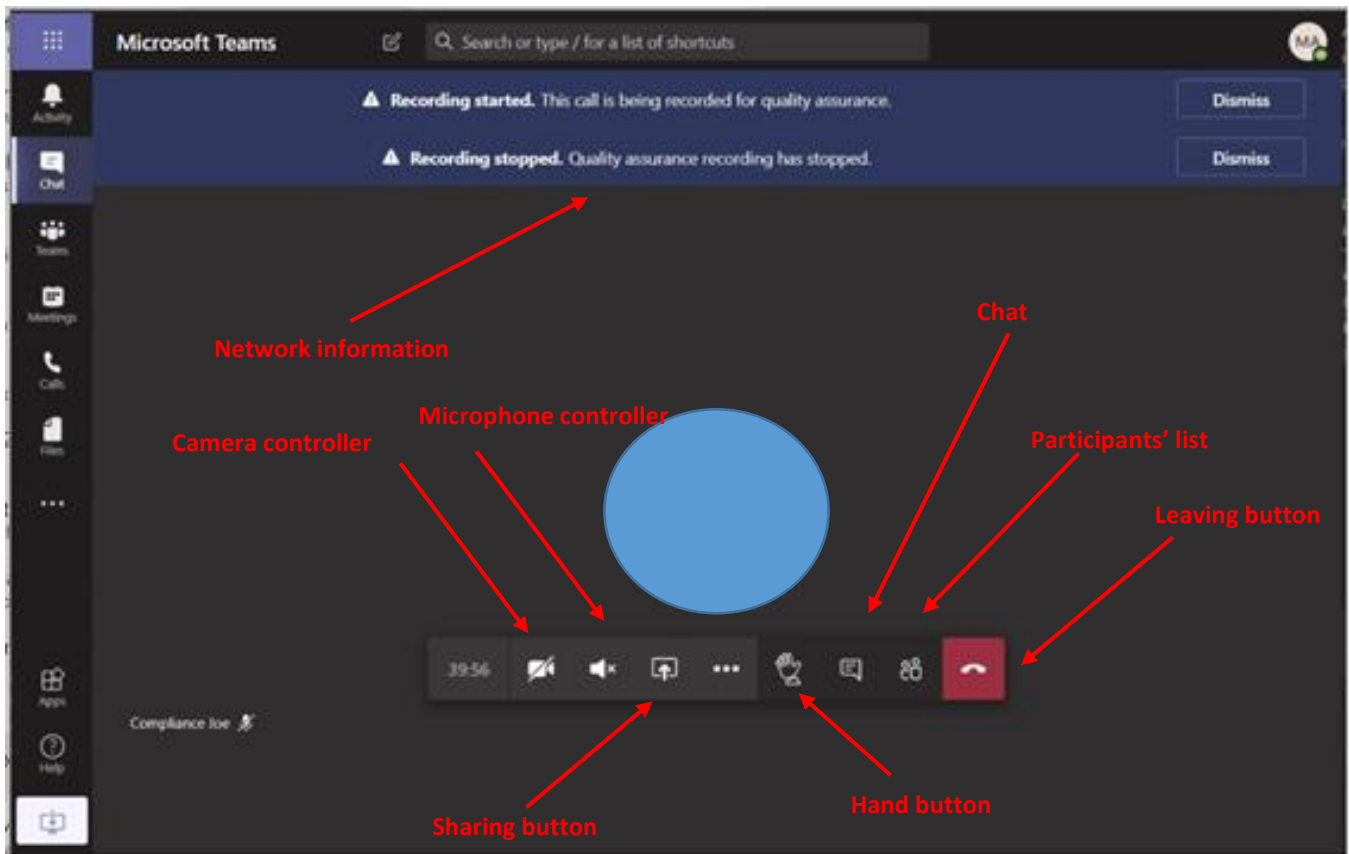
Microsoft Teams

Search or type / for a list of shortcuts

MA

Activity

Chat

Teams

Meetings

Calls

Files

...

Recording started. This call is being recorded for quality assurance.

Dismiss

Recording stopped. Quality assurance recording has stopped.

Dismiss

Network information

Chat

Microphone controller

Camera controller

Participants' list

Leaving button

39:56

Apps

Help

Compliance Joe

Sharing button

Hand button